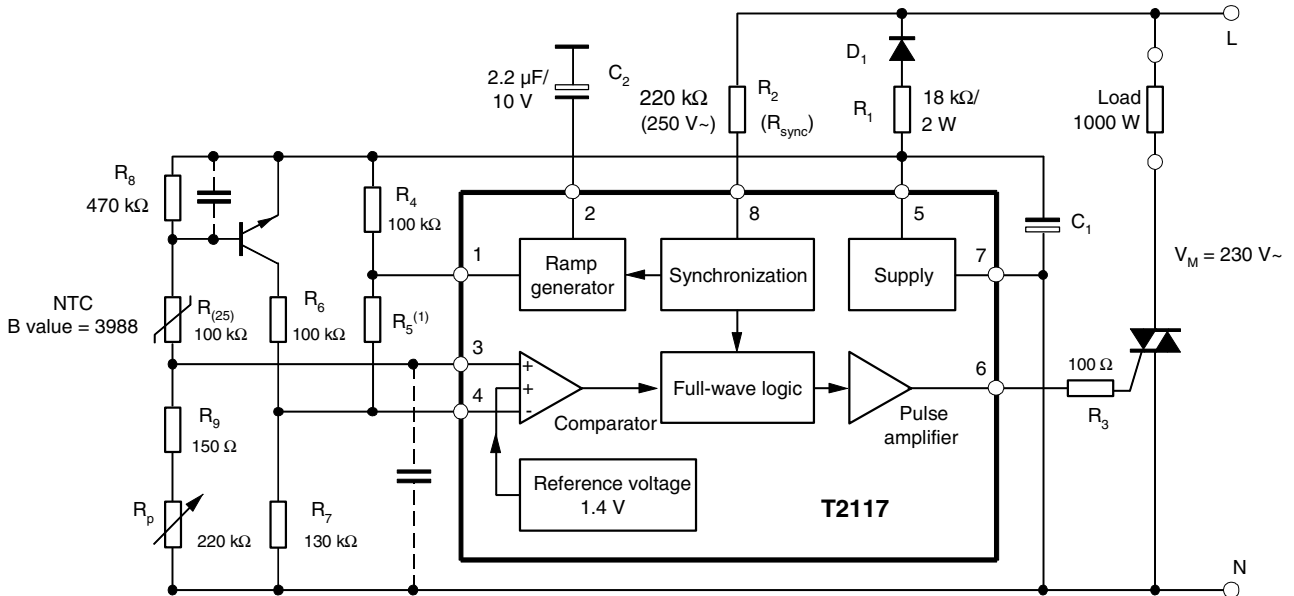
L

N

D$_1$

R$_1$

18 kΩ/ 2 W

R$_2$ (R$_{sync}$)

220 kΩ (250 V~)

2.2 µF/ 10 V

C$_2$

Load 1000 W

R$_8$ 470 kΩ

R$_4$ 100 kΩ

2

8

5

C$_1$

1

Ramp generator

Synchronization

Supply

7

V$_M$ = 230 V~

NTC B value = 3988

R$_{(25)}$ 100 kΩ

R$_6$ 100 kΩ

R$_5$$^{(1)}$

3

4

+

+

-

Comparator

Full-wave logic

Pulse amplifier

6

100 Ω

R$_3$

R$_9$ 150 Ω

Reference voltage 1.4 V

T2117

R$_p$

220 kΩ

R$_7$ 130 kΩ